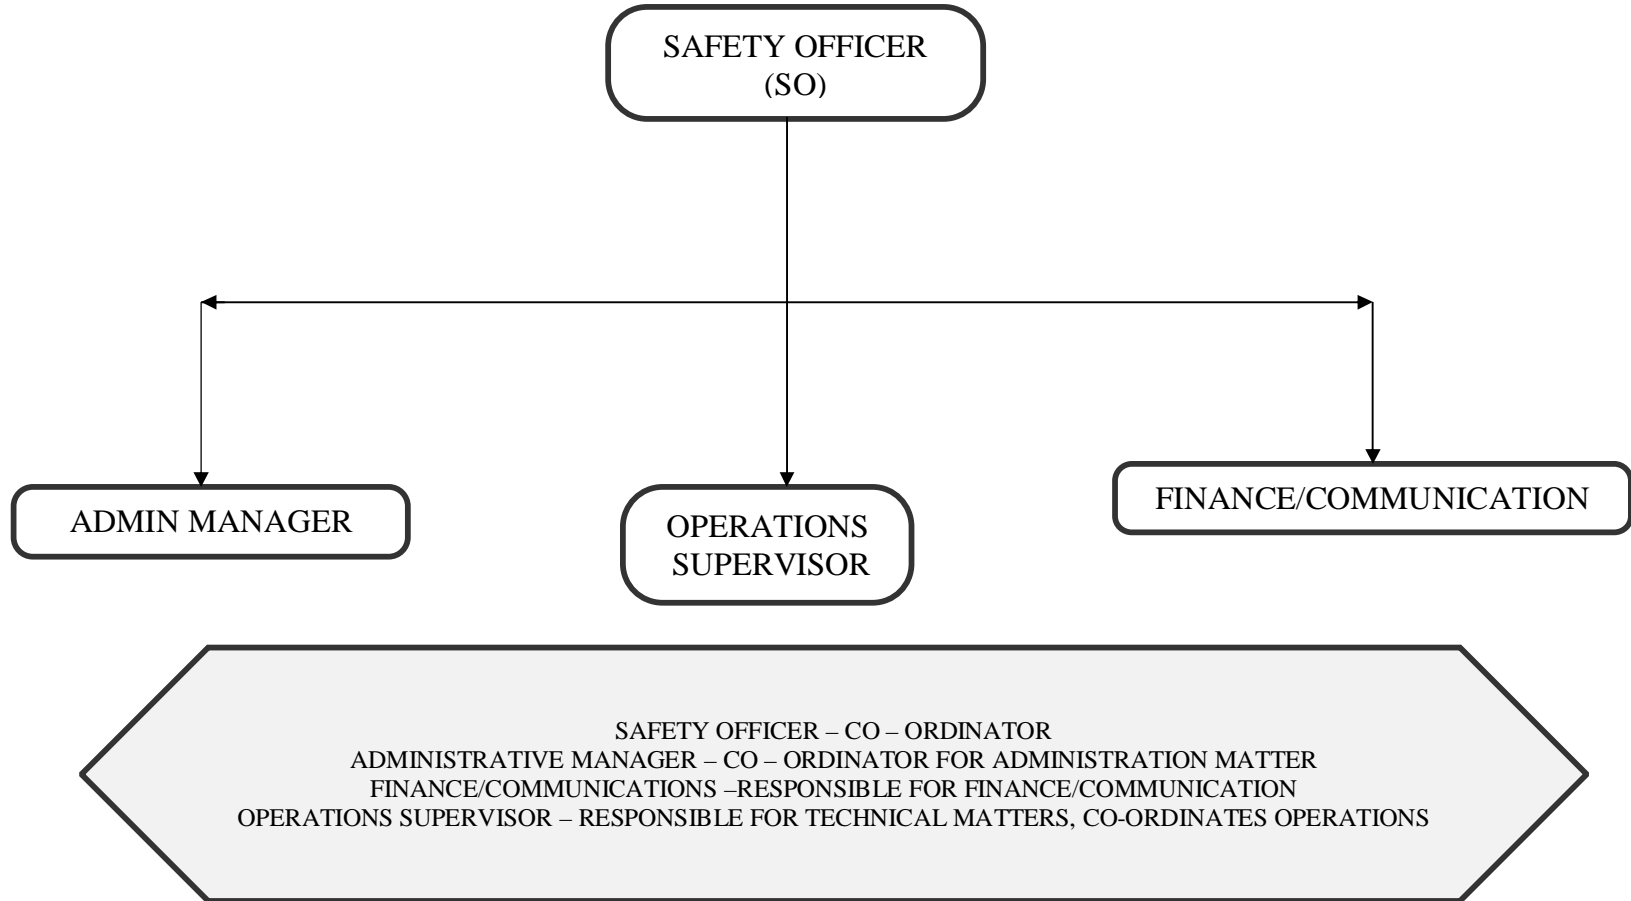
SAFETY OFFICER
(SO)

ADMIN MANAGER

OPERATIONS
SUPERVISOR

FINANCE/COMMUNICATION

SAFETY OFFICER – CO – ORDINATOR
ADMINISTRATIVE MANAGER – CO – ORDINATOR FOR ADMINISTRATION MATTER
FINANCE/COMMUNICATIONS –RESPONSIBLE FOR FINANCE/COMMUNICATION
OPERATIONS SUPERVISOR – RESPONSIBLE FOR TECHNICAL MATTERS, CO-ORDINATES OPERATIONS